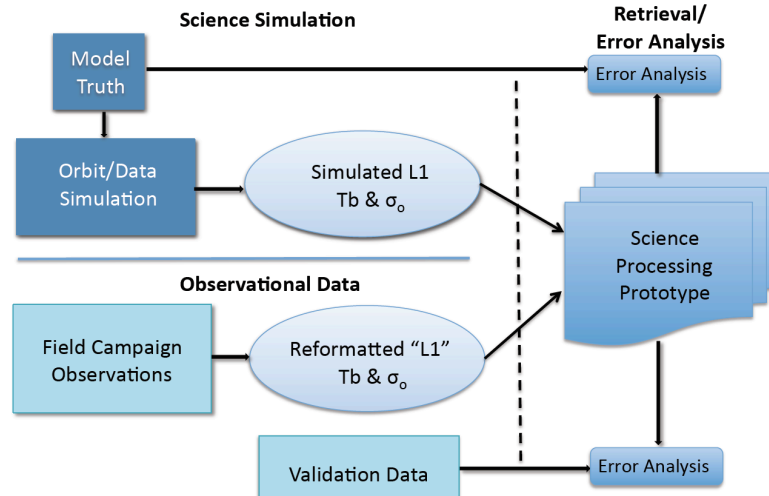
Science Simulation

Retrieval/
Error Analysis

Model Truth

Error Analysis

Orbit/Data Simulation

Simulated L1 Tb & $\sigma_o$

Science Processing Prototype

Observational Data

Field Campaign Observations

Reformatted "L1" Tb & $\sigma_o$

Validation Data

Error Analysis